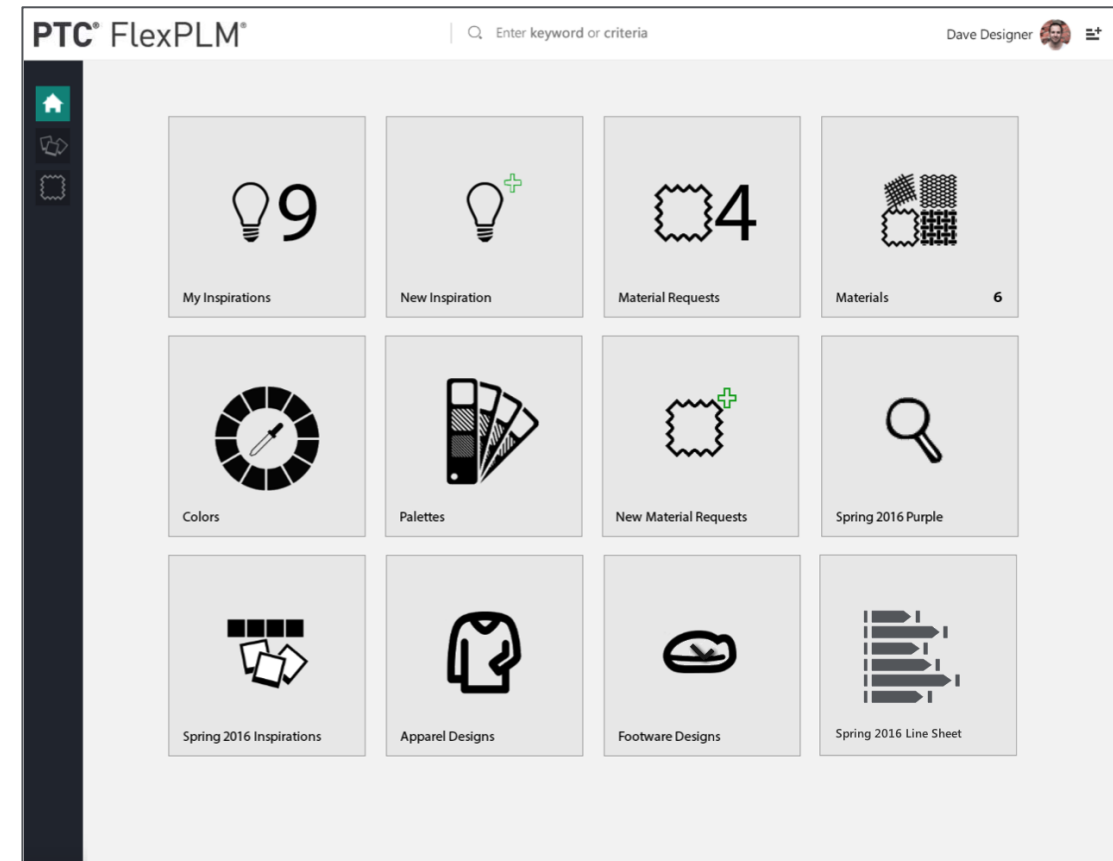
PTC® FlexPLM®

Enter keyword or criteria

Dave Designer

9
My Inspirations

New Inspiration

4
Material Requests

Materials 6

Colors

Palettes

New Material Requests

Spring 2016 Purple

Spring 2016 Inspirations

Apparel Designs

Footware Designs

Spring 2016 Line Sheet